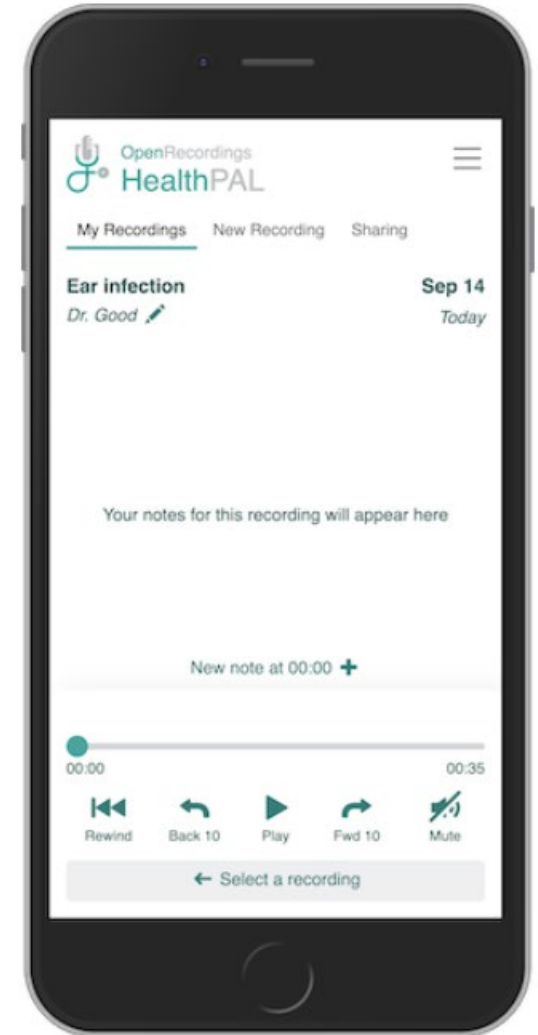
OpenRecordings
HealthPAL

My Recordings New Recording Sharing

Ear infection
Dr. Good

Sep 14
Today

Your notes for this recording will appear here

New note at 00:00 +

00:00
00:35

Rewind Back 10 Play Fwd 10 Mute

← Select a recording